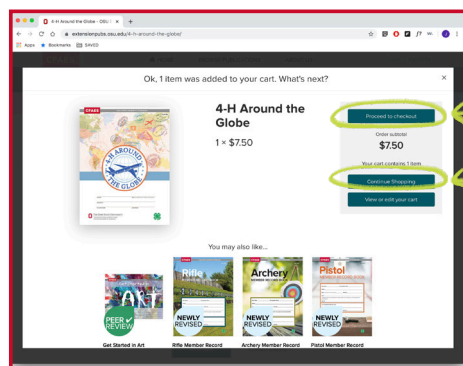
4-H Around the Globe - OSU ×
extensionpubs.osu.edu/4-h-around-the-globe/
Apps Bookmarks SAVED

Ok, 1 item was added to your cart. What's next?

×

4-H Around the Globe

1 × $7.50

AROUND THE GLOBE

Proceed to checkout

Order subtotal
$7.50

Your cart contains 1 item

Continue Shopping

View or edit your cart

You may also like...

ART
PEER REVIEW
Get Started in Art

Rifle
NEWLY REVISED
Rifle Member Record

Archery
NEWLY REVISED
Archery Member Record

Pistol
NEWLY REVISED
Pistol Member Record